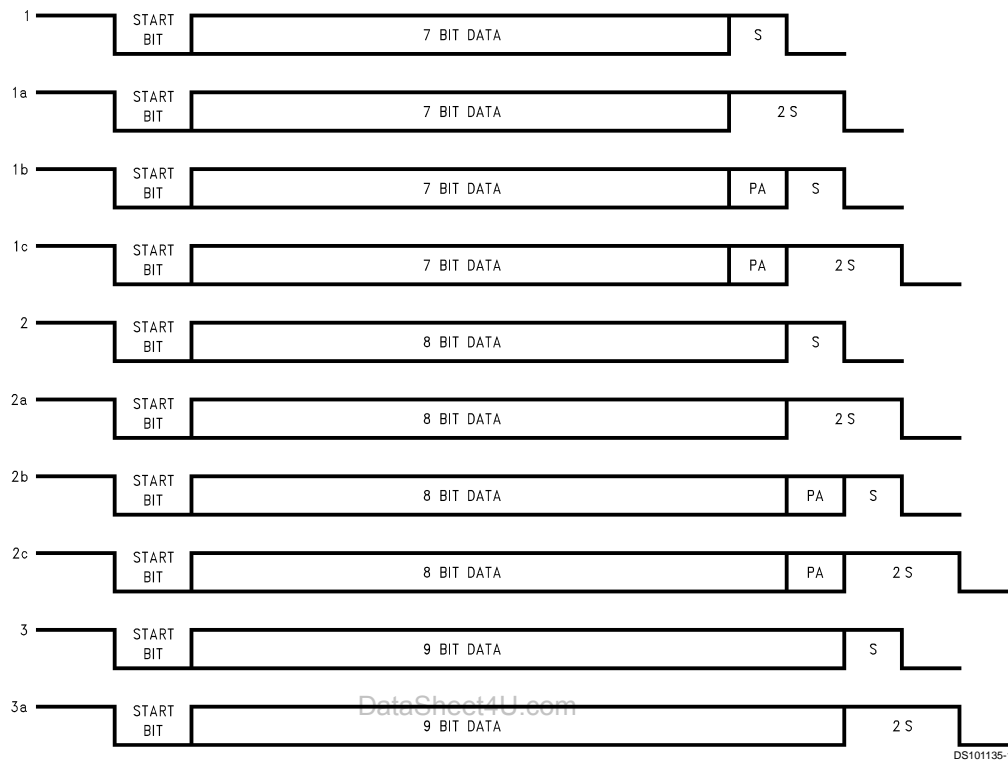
1 START BIT 7 BIT DATA S

1a START BIT 7 BIT DATA 2 S

1b START BIT 7 BIT DATA PA S

1c START BIT 7 BIT DATA PA 2 S

2 START BIT 8 BIT DATA S

2a START BIT 8 BIT DATA 2 S

2b START BIT 8 BIT DATA PA S

2c START BIT 8 BIT DATA PA 2 S

3 START BIT 9 BIT DATA S

3a START BIT DataSheet4U.com 9 BIT DATA 2 S

DS101135-